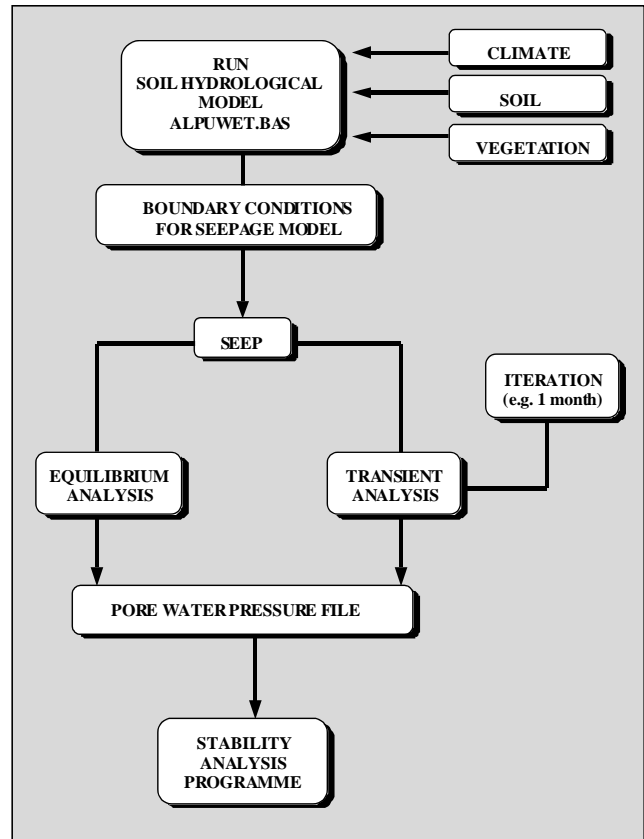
RUN
SOIL HYDROLOGICAL
MODEL
ALPUWET.BAS

CLIMATE

SOIL

VEGETATION

BOUNDARY CONDITIONS
FOR SEEPAGE MODEL

SEEP

ITERATION
(e.g. 1 month)

EQUILIBRIUM
ANALYSIS

TRANSIENT
ANALYSIS

PORE WATER PRESSURE FILE

STABILITY
ANALYSIS
PROGRAMME